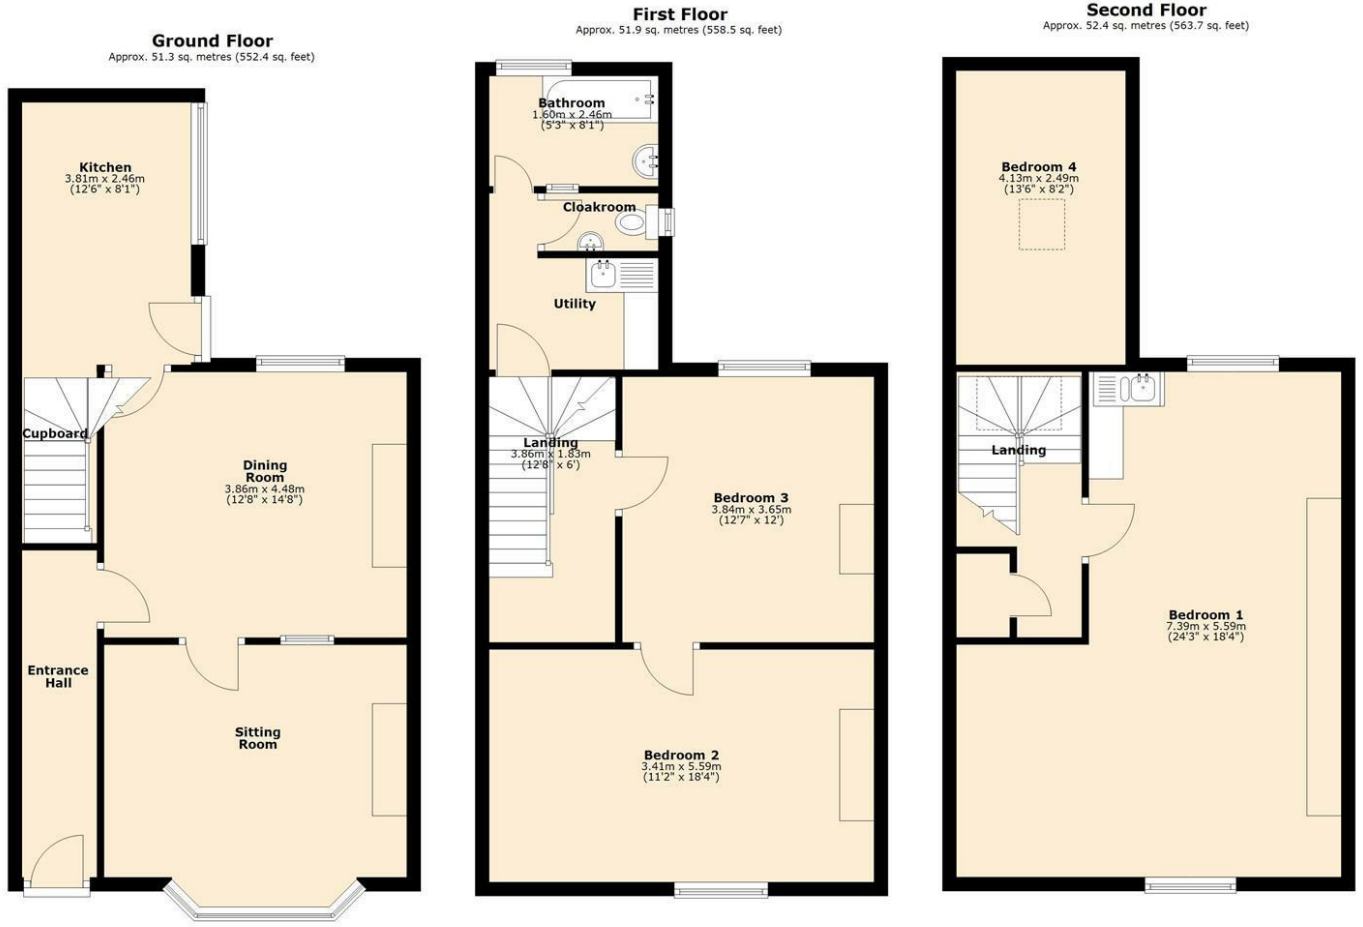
Ground Floor
Approx. 51.3 sq. metres (552.4 sq. feet)

Kitchen
3.81m x 2.46m
(12'6" x 8'1")

Cupboard

Dining Room
3.86m x 4.48m
(12'8" x 14'8")

Entrance Hall

Sitting Room

First Floor
Approx. 51.9 sq. metres (558.5 sq. feet)

Bathroom
1.60m x 2.46m
(5'3" x 8'1")

Cloakroom

Utility

Landing
3.86m x 1.83m
(12'8" x 6')

Bedroom 3
3.84m x 3.65m
(12'7" x 12')

Bedroom 2
3.41m x 5.59m
(11'2" x 18'4")

Second Floor
Approx. 52.4 sq. metres (563.7 sq. feet)

Bedroom 4
4.13m x 2.49m
(13'6" x 8'2")

Landing

Bedroom 1
7.39m x 5.59m
(24'3" x 18'4")